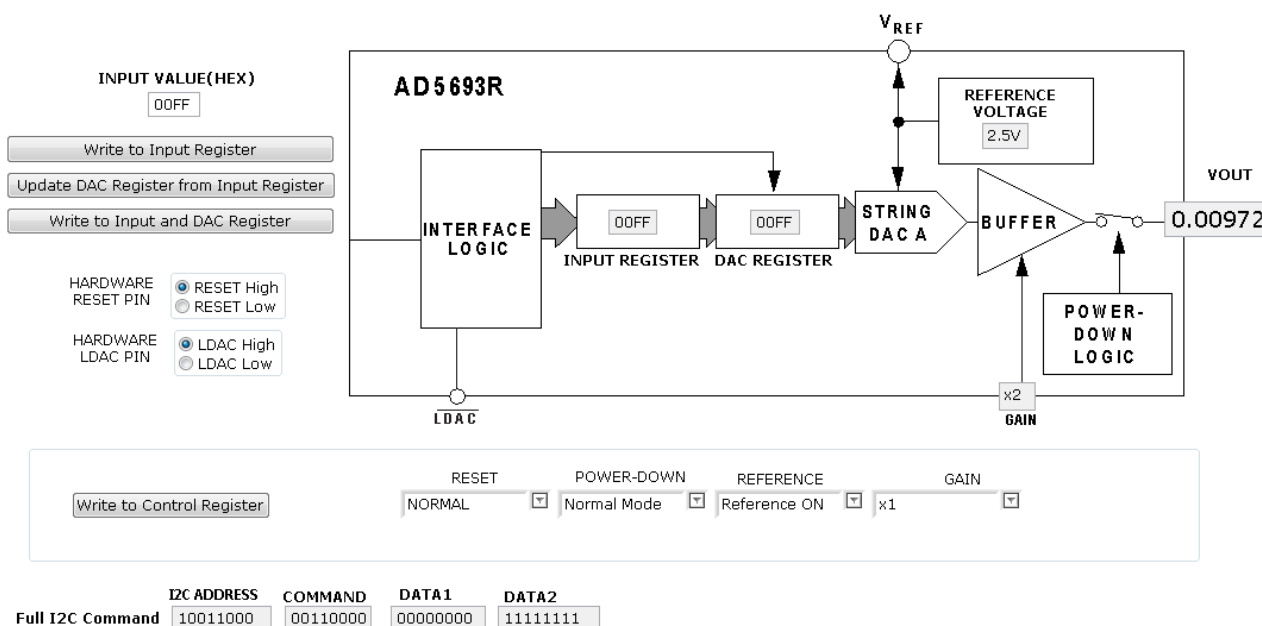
INPUT VALUE(HEX)
00FF

Write to Input Register
Update DAC Register from Input Register
Write to Input and DAC Register

HARDWARE RESET PIN
RESET High
RESET Low

HARDWARE LDAC PIN
LDAC High
LDAC Low

$V_{REF}$

AD5693R

REFERENCE VOLTAGE
2.5V

INTERFACE LOGIC

00FF
INPUT REGISTER

00FF
DAC REGISTER

STRING DAC A

BUFFER

VOUT
0.00972

POWER-DOWN LOGIC

$\overline{LDAC}$

x2
GAIN

Write to Control Register

RESET
NORMAL

POWER-DOWN
Normal Mode

REFERENCE
Reference ON

GAIN
x1

| | I2C ADDRESS | COMMAND | DATA1 | DATA2 |
|---|---|---|---|---|
| Full I2C Command | 10011000 | 00110000 | 00000000 | 11111111 |